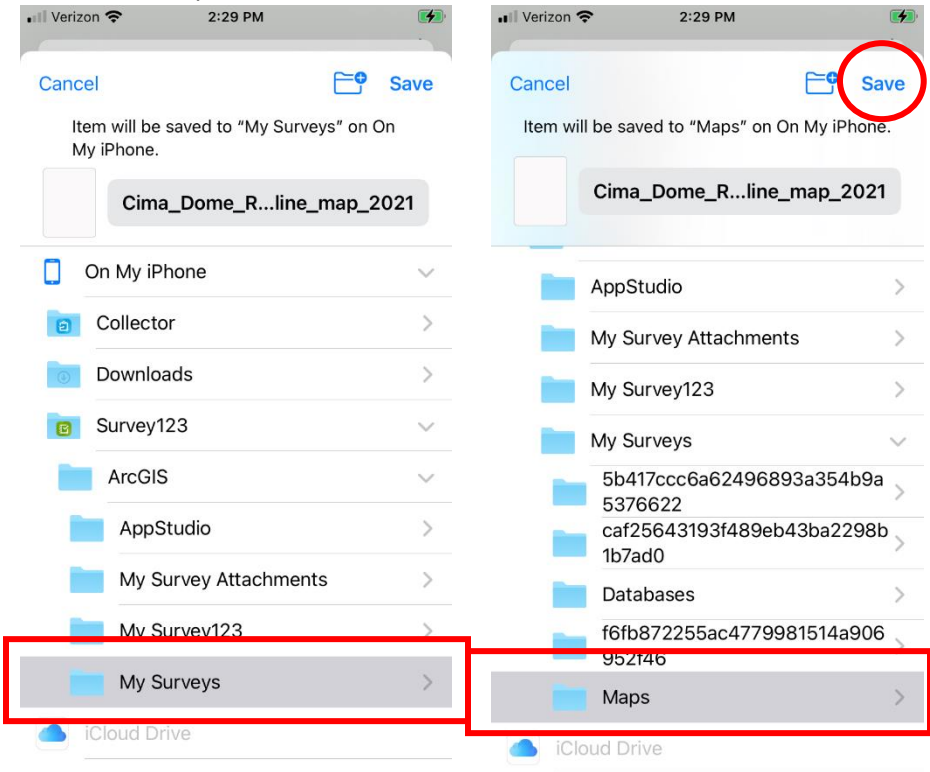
Verizon 2:29 PM

Cancel Save

Item will be saved to “My Surveys” on On My iPhone.

Cima_Dome_R...line_map_2021

On My iPhone

Collector

Downloads

Survey123

ArcGIS

AppStudio

My Survey Attachments

My Survey123

My Surveys

iCloud Drive

Verizon 2:29 PM

Cancel Save

Item will be saved to “Maps” on On My iPhone.

Cima_Dome_R...line_map_2021

AppStudio

My Survey Attachments

My Survey123

My Surveys

5b417ccc6a62496893a354b9a5376622

caf25643193f489eb43ba2298b1b7ad0

Databases

f6fb872255ac4779981514a906952f46

Maps

iCloud Drive